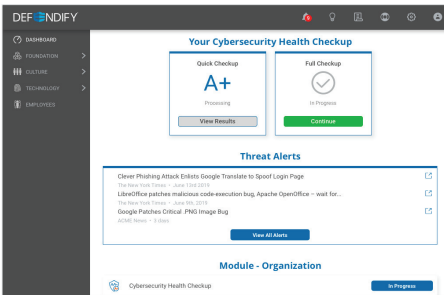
DEFENDIFY

DASHBOARD
FOUNDATION
CULTURE
TECHNOLOGY
EMPLOYEES

Your Cybersecurity Health Checkup

Quick Checkup
A+
Processing
View Results

Full Checkup
In Progress
Continue

Threat Alerts

Clever Phishing Attack Enlists Google Translate to Spoof Login Page
The New York Times • June 13rd 2019
LibreOffice patches malicious code-execution bug, Apache OpenOffice – wait for...
The New York Times • June 9th 2019
Google Patches Critical .PNG Image Bug
ACME News • 3 days

View All Alerts

Module - Organization

Cybersecurity Health Checkup
In Progress